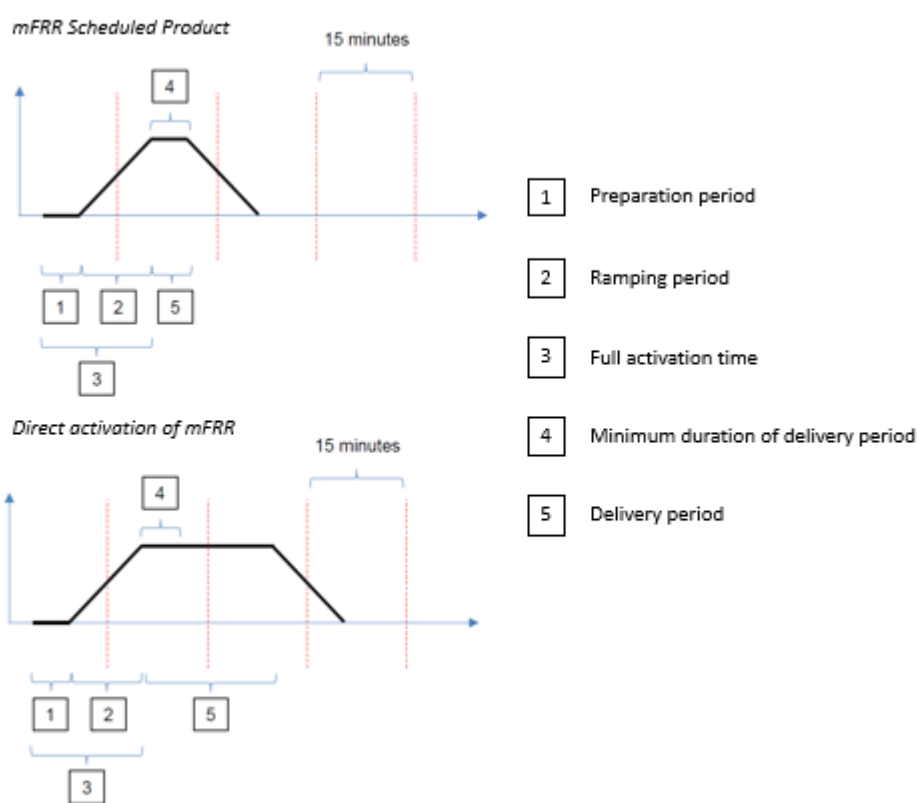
mFRR Scheduled Product

15 minutes

4

1 2 5

3

Direct activation of mFRR

15 minutes

4

1 2 5

3

1 Preparation period

2 Ramping period

3 Full activation time

4 Minimum duration of delivery period

5 Delivery period